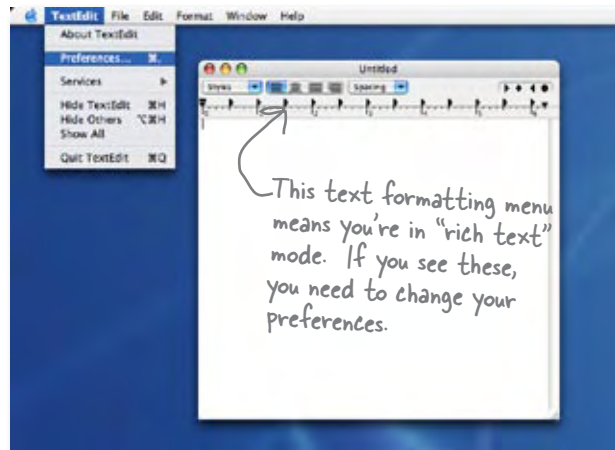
TextEdit File Edit Format Window Help

About TextEdit

Preferences... ⌘,

Services ▸

Hide TextEdit ⌘H
Hide Others ⌥⌘H
Show All

Quit TextEdit ⌘Q

Untitled

Styles Spacing

This text formatting menu means you're in "rich text" mode. If you see these, you need to change your preferences.